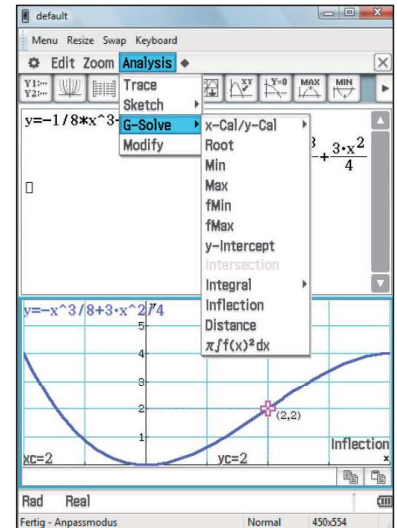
default

Menu Resize Swap Keyboard

Edit Zoom Analysis ◆

Y1:— Y2:—

MAX MIN

Trace
Sketch
G-Solve
Modify

x-Cal/y-Cal
Root
Min
Max
fMin
fMax
y-Intercept
Intersection
Integral
Inflection
Distance
$\pi\int f(x)^2dx$

y=−1/8*x^3-

$+\frac{3 \cdot x^2}{4}$

□

y=−x^3/8+3·x^2/4

5
4
3
2
1

(2,2)

Inflection

xc=2

yc=2

Rad Real

Fertig - Anpassmodus

Normal 450x554